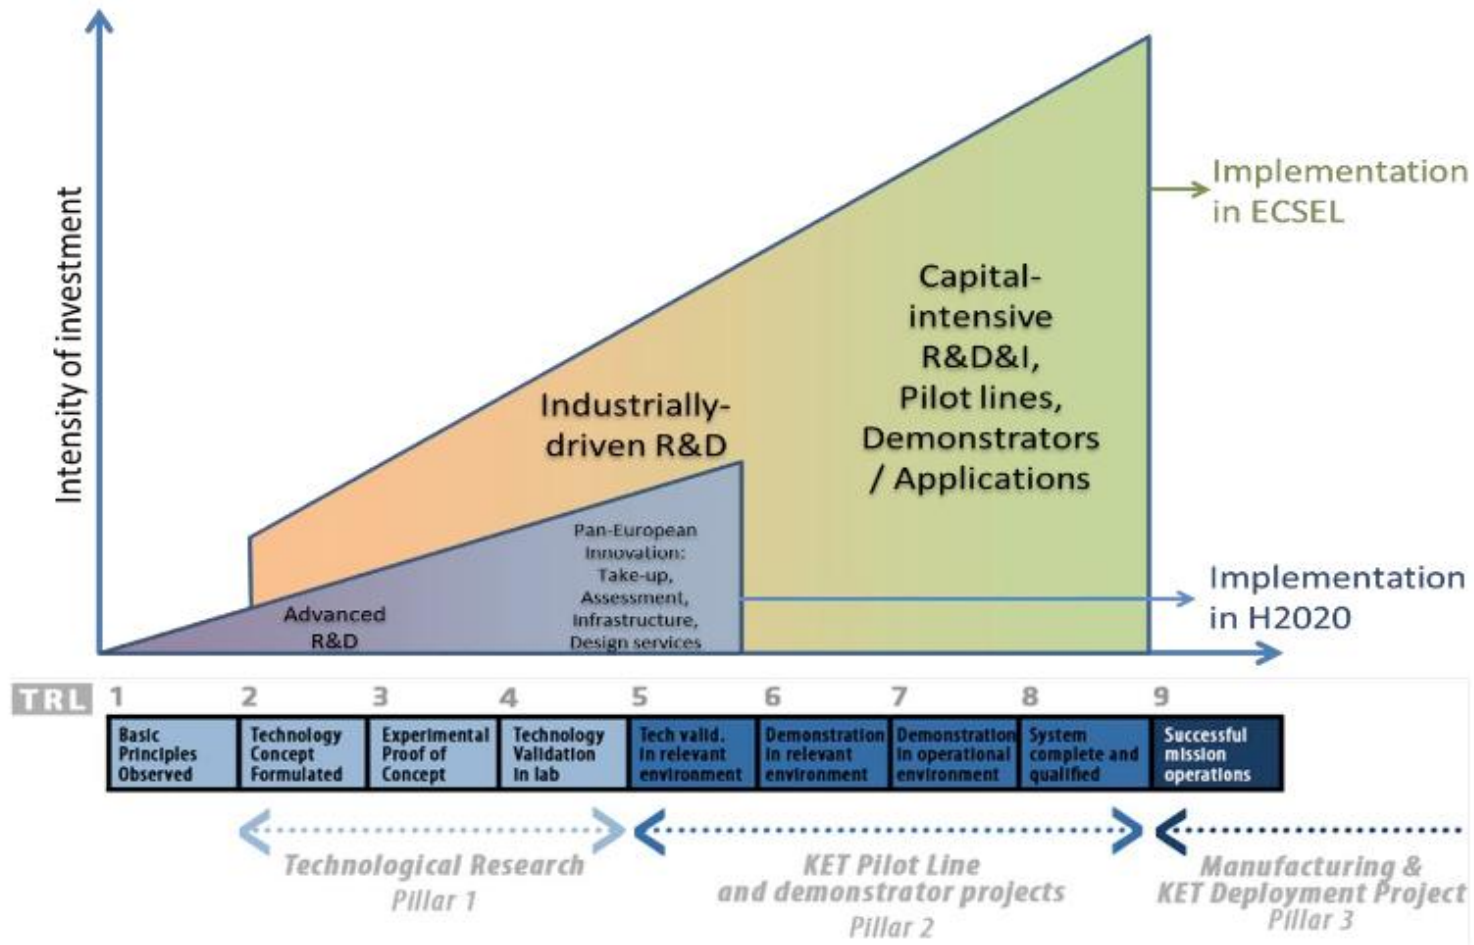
Intensity of investment

Implementation in ECSEL

Capital-intensive R&D&I, Pilot lines, Demonstrators / Applications

Industrially-driven R&D

Pan-European Innovation: Take-up, Assessment, Infrastructure, Design services

Advanced R&D

Implementation in H2020

TRL 1 2 3 4 5 6 7 8 9

| Basic Principles Observed | Technology Concept Formulated | Experimental Proof of Concept | Technology Validation in lab | Tech valid. in relevant environment | Demonstration in relevant environment | Demonstration in operational environment | System complete and qualified | Successful mission operations |
|---|---|---|---|---|---|---|---|---|

Technological Research
Pillar 1

KET Pilot Line and demonstrator projects
Pillar 2

Manufacturing & KET Deployment Project
Pillar 3